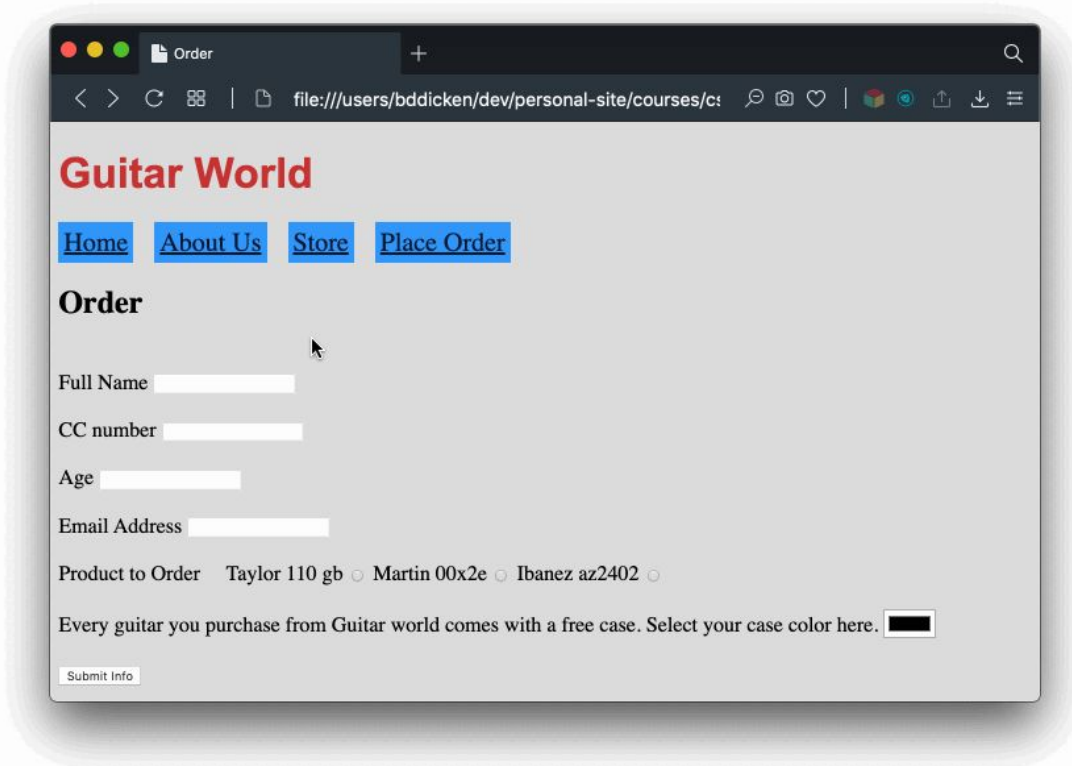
Order

file:///users/bddicken/dev/personal-site/courses/cs

Guitar World

Home About Us Store Place Order

Order

Full Name

CC number

Age

Email Address

Product to Order Taylor 110 gb Martin 00x2e Ibanez az2402

Every guitar you purchase from Guitar world comes with a free case. Select your case color here.

Submit Info